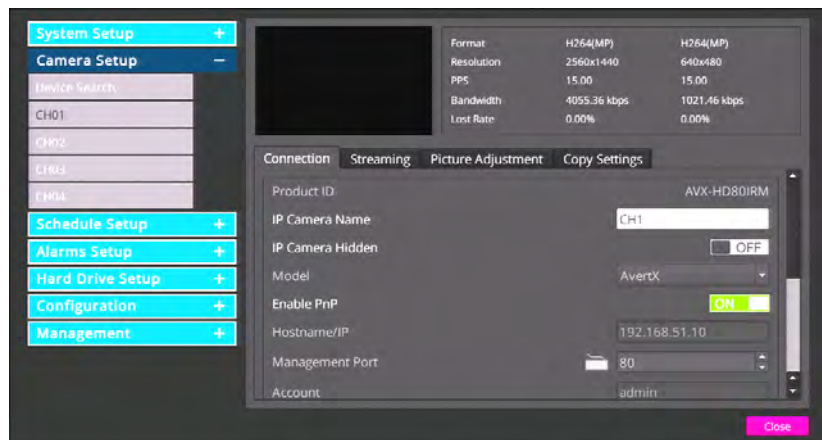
System Setup +
Camera Setup −
Device Search
CH01
CH02
CH03
CH04
Schedule Setup +
Alarms Setup +
Hard Drive Setup +
Configuration +
Management +

| Format | H264(MP) | H264(MP) |
|---|---|---|
| Resolution | 2560x1440 | 640x480 |
| FPS | 15.00 | 15.00 |
| Bandwidth | 4055.36 kbps | 1021.46 kbps |
| Lost Rate | 0.00% | 0.00% |

Connection Streaming Picture Adjustment Copy Settings

Product ID AVX-HD80IRM
IP Camera Name CH1
IP Camera Hidden OFF
Model AvertX
Enable PnP ON
Hostname/IP 192.168.51.10
Management Port 80
Account admin

Close